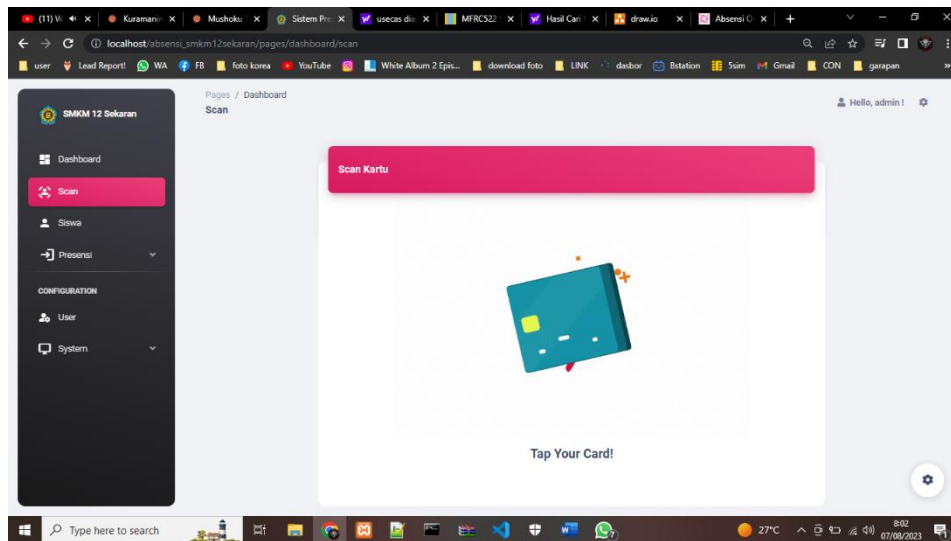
(11) W × | Kuramanin × | Mushoku × | Sistem Pre × | usecas dia × | MFRC522 × | Hasil Cari × | draw.io × | Absensi O × | +

localhost/absensi_smkm12sekaran/pages/dashboard/scan

user | Lead Report! | WA | FB | foto korea | YouTube | White Album 2 Epis... | download foto | LINK | dasbor | Bstation | 5sim | Gmail | CON | garapan

SMKM 12 Sekaran

Dashboard
Scan
Siswa
Presensi

CONFIGURATION
User
System

Pages / Dashboard
Scan

Hello, admin !

Scan Kartu

Tap Your Card!

Type here to search

27°C

8:02
07/08/2023